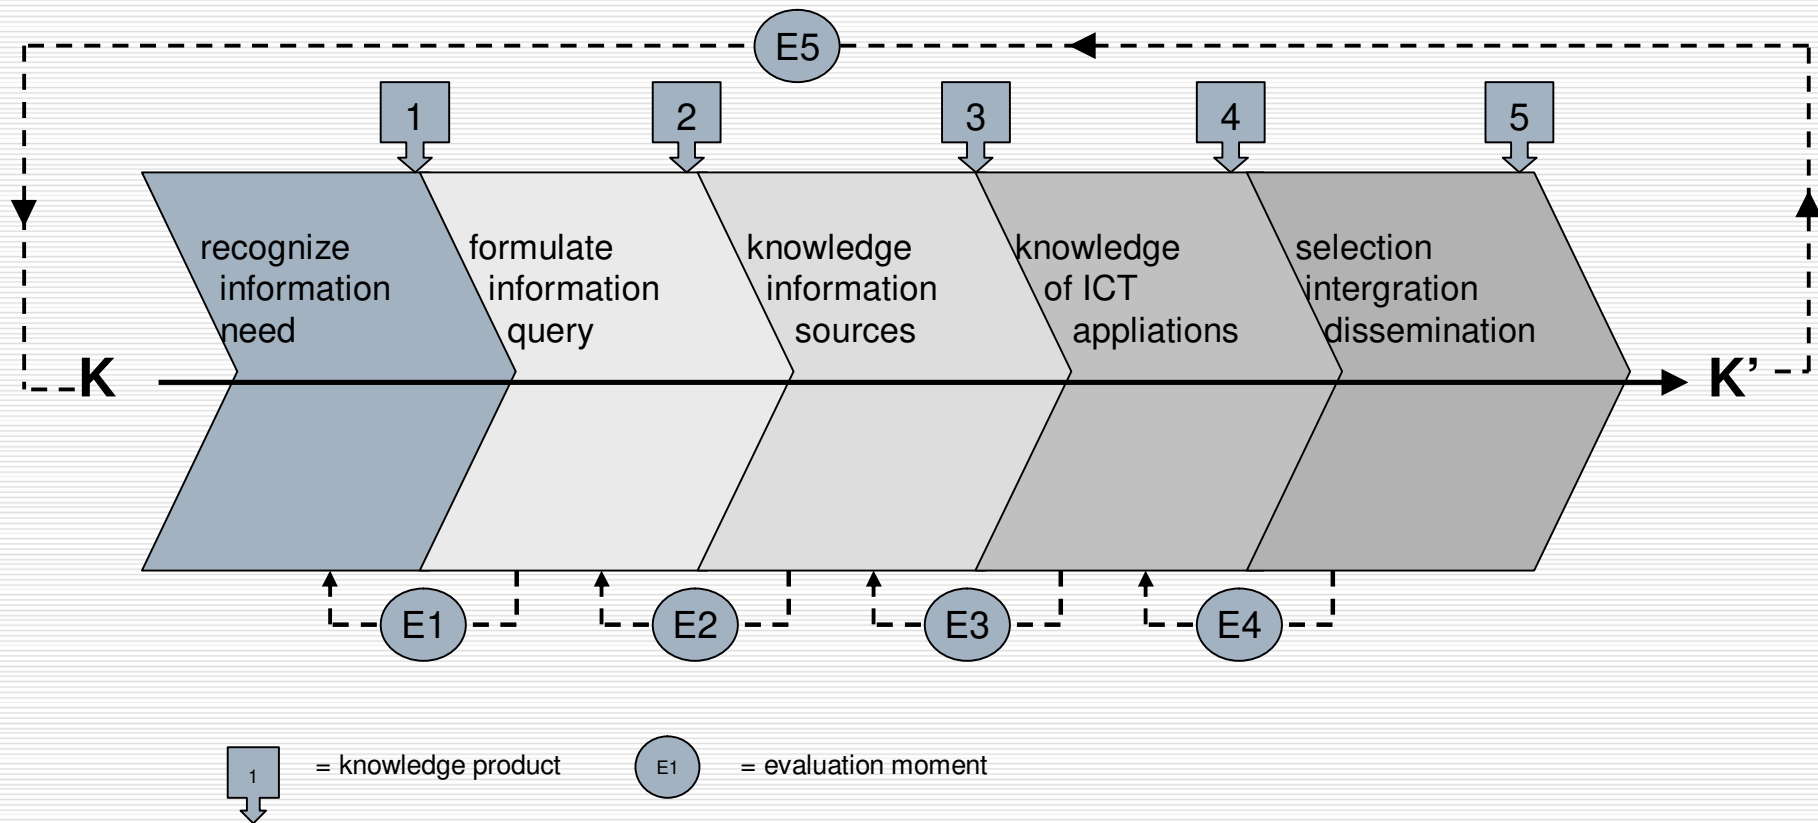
E5

1
2
3
4
5

recognize information need

formulate information query

knowledge information sources

knowledge of ICT appliations

selection intergration dissemination

K

K'

E1
E2
E3
E4

1 = knowledge product

E1 = evaluation moment